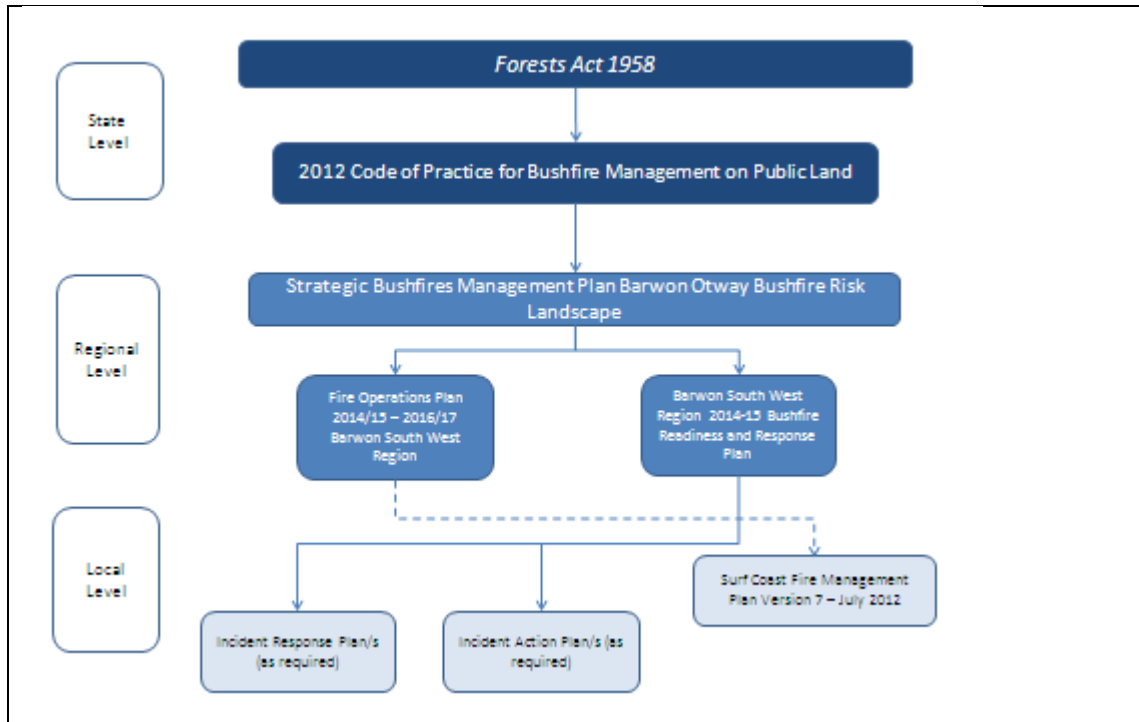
State Level

Forests Act 1958

2012 Code of Practice for Bushfire Management on Public Land

Regional Level

Strategic Bushfires Management Plan Barwon Otway Bushfire Risk Landscape

Fire Operations Plan 2014/15 – 2016/17 Barwon South West Region

Barwon South West Region 2014-15 Bushfire Readiness and Response Plan

Local Level

Surf Coast Fire Management Plan Version 7 – July 2012

Incident Response Plan/s (as required)

Incident Action Plan/s (as required)